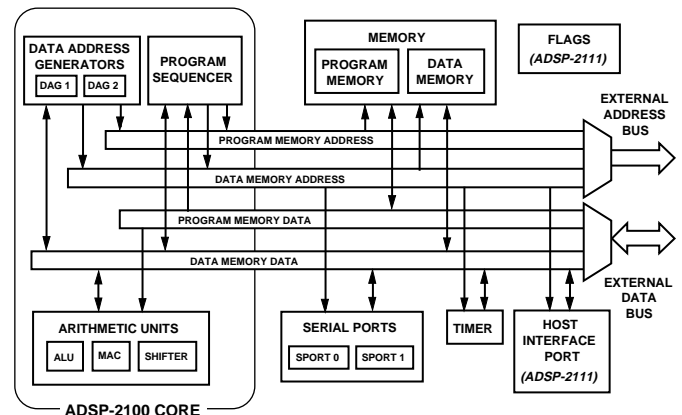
DATA ADDRESS GENERATORS
DAG 1
DAG 2
PROGRAM SEQUENCER
MEMORY
PROGRAM MEMORY
DATA MEMORY
FLAGS
(ADSP-2111)
EXTERNAL ADDRESS BUS
PROGRAM MEMORY ADDRESS
DATA MEMORY ADDRESS
PROGRAM MEMORY DATA
DATA MEMORY DATA
EXTERNAL DATA BUS
ARITHMETIC UNITS
ALU
MAC
SHIFTER
SERIAL PORTS
SPORT 0
SPORT 1
TIMER
HOST INTERFACE PORT
(ADSP-2111)
ADSP-2100 CORE